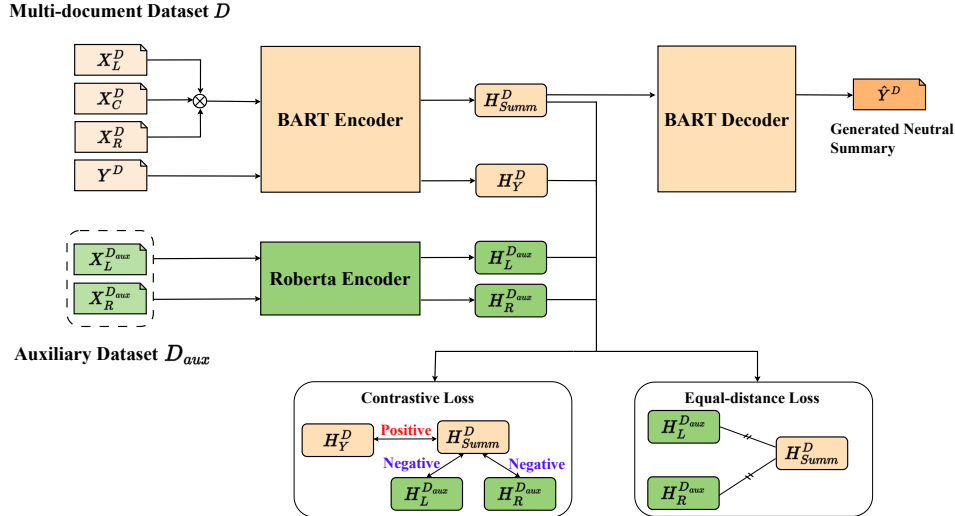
Multi-document Dataset $D$

$X_L^D$

$X_C^D$

$X_R^D$

$Y^D$

BART Encoder

$H_{Summ}^D$

$H_Y^D$

BART Decoder

$\hat{Y}^D$

Generated Neutral Summary

$X_L^{D_{aux}}$

$X_R^{D_{aux}}$

Roberta Encoder

$H_L^{D_{aux}}$

$H_R^{D_{aux}}$

Auxiliary Dataset $D_{aux}$

Contrastive Loss

$H_Y^D$ Positive $H_{Summ}^D$

Negative Negative

$H_L^{D_{aux}}$ $H_R^{D_{aux}}$

Equal-distance Loss

$H_L^{D_{aux}}$

$H_{Summ}^D$

$H_R^{D_{aux}}$